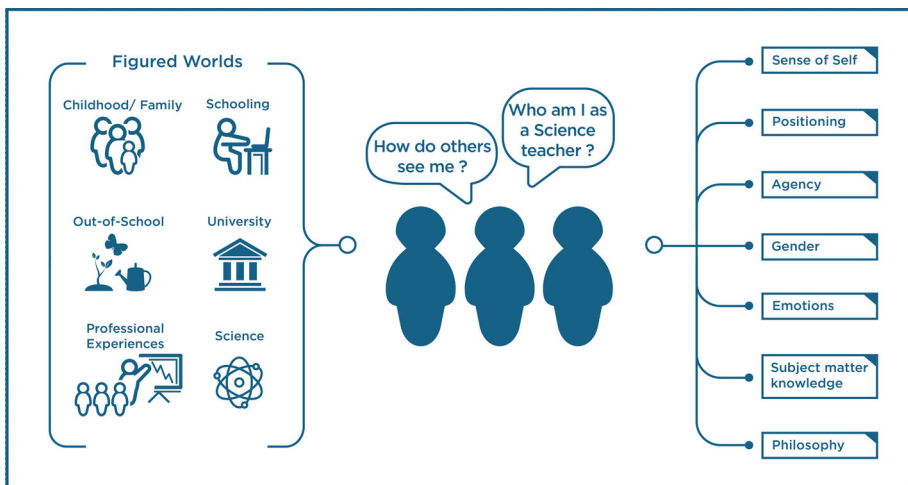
Figured Worlds

Childhood/ Family

Schooling

Out-of-School

University

Professional Experiences

Science

How do others see me ?

Who am I as a Science teacher ?

Sense of Self

Positioning

Agency

Gender

Emotions

Subject matter knowledge

Philosophy